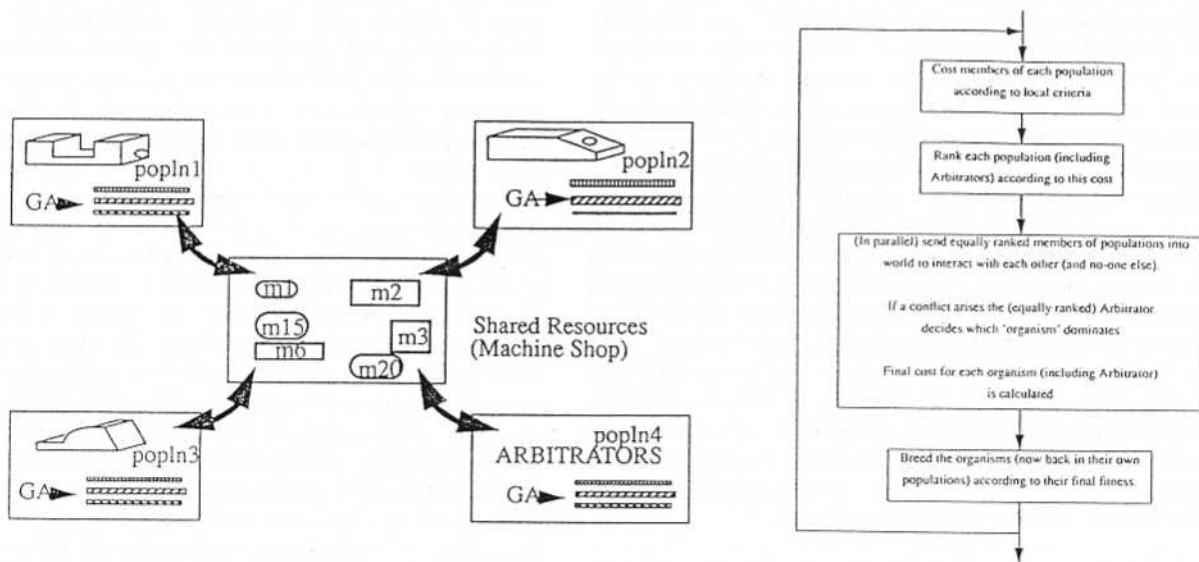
popln1

GA

popln2

GA

m1

m2

m15

m3

m6

m20

Shared Resources (Machine Shop)

popln3

GA

popln4
ARBITRATORS

GA

Cost members of each population according to local criteria

Rank each population (including Arbitrators) according to this cost

(In parallel) send equally ranked members of populations into world to interact with each other (and no-one else).

If a conflict arises the (equally ranked) Arbitrator decides which 'organism' dominates

Final cost for each organism (including Arbitrator) is calculated

Breed the organisms (now back in their own populations) according to their final fitness.